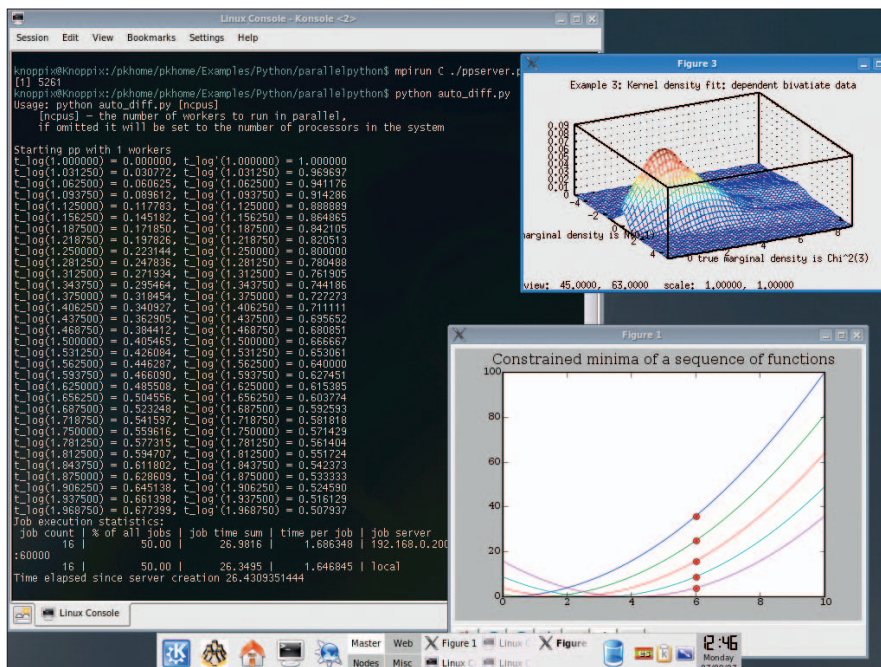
Linux Console - Konsole <2>

Session Edit View Bookmarks Settings Help

knoppix@Knoppix:/pkhome/pkhome/Examples/Python/parallelpython$ mpirun C ./ppserver.p
[1] 5261
knoppix@Knoppix:/pkhome/pkhome/Examples/Python/parallelpython$ python auto_diff.py
Usage: python auto_diff.py [ncpus]
    [ncpus] - the number of workers to run in parallel,
    if omitted it will be set to the number of processors in the system

Starting pp with 1 workers
t_log(1.000000) = 0.000000, t_log'(1.000000) = 1.000000
t_log(1.031250) = 0.030772, t_log'(1.031250) = 0.969697
t_log(1.062500) = 0.060625, t_log'(1.062500) = 0.941176
t_log(1.093750) = 0.089612, t_log'(1.093750) = 0.914286
t_log(1.125000) = 0.117783, t_log'(1.125000) = 0.888889
t_log(1.156250) = 0.145182, t_log'(1.156250) = 0.864865
t_log(1.187500) = 0.171850, t_log'(1.187500) = 0.842105
t_log(1.218750) = 0.197826, t_log'(1.218750) = 0.820513
t_log(1.250000) = 0.223144, t_log'(1.250000) = 0.800000
t_log(1.281250) = 0.247836, t_log'(1.281250) = 0.780488
t_log(1.312500) = 0.271934, t_log'(1.312500) = 0.761905
t_log(1.343750) = 0.295464, t_log'(1.343750) = 0.744186
t_log(1.375000) = 0.318454, t_log'(1.375000) = 0.727273
t_log(1.406250) = 0.340927, t_log'(1.406250) = 0.711111
t_log(1.437500) = 0.362905, t_log'(1.437500) = 0.695652
t_log(1.468750) = 0.384412, t_log'(1.468750) = 0.680851
t_log(1.500000) = 0.405465, t_log'(1.500000) = 0.666667
t_log(1.531250) = 0.426084, t_log'(1.531250) = 0.653061
t_log(1.562500) = 0.446287, t_log'(1.562500) = 0.640000
t_log(1.593750) = 0.466090, t_log'(1.593750) = 0.627451
t_log(1.625000) = 0.485508, t_log'(1.625000) = 0.615385
t_log(1.656250) = 0.504556, t_log'(1.656250) = 0.603774
t_log(1.687500) = 0.523248, t_log'(1.687500) = 0.592593
t_log(1.718750) = 0.541597, t_log'(1.718750) = 0.581818
t_log(1.750000) = 0.559616, t_log'(1.750000) = 0.571429
t_log(1.781250) = 0.577315, t_log'(1.781250) = 0.561404
t_log(1.812500) = 0.594707, t_log'(1.812500) = 0.551724
t_log(1.843750) = 0.611802, t_log'(1.843750) = 0.542373
t_log(1.875000) = 0.628609, t_log'(1.875000) = 0.533333
t_log(1.906250) = 0.645138, t_log'(1.906250) = 0.524590
t_log(1.937500) = 0.661398, t_log'(1.937500) = 0.516129
t_log(1.968750) = 0.677399, t_log'(1.968750) = 0.507937
Job execution statistics:
 job count | % of all jobs | job time sum | time per job | job server
        16 |        50.00 |      26.9816 |     1.686348 | 192.168.0.20
:60000
        16 |        50.00 |      26.3495 |     1.646845 | local
Time elapsed since server creation 26.4309351444

Linux Console

Figure 3
Example 3: Kernel density fit: dependent bivatiate data
0.09 0.08 0.07 0.06 0.05 0.04 0.03 0.02 0.01 0
-4 -2 0 2 4
marginal density is N(0,1)
0 2 4 6 8
true marginal density is Chi^2(3)
view: 45.0000, 63.0000 scale: 1.00000, 1.00000

Figure 1
Constrained minima of a sequence of functions
100
80
60
40
20
0
0 2 4 6 8 10

Master Web Figure 1 Linux C Figure
Nodes Misc Linux C Linux C
12:46
Monday